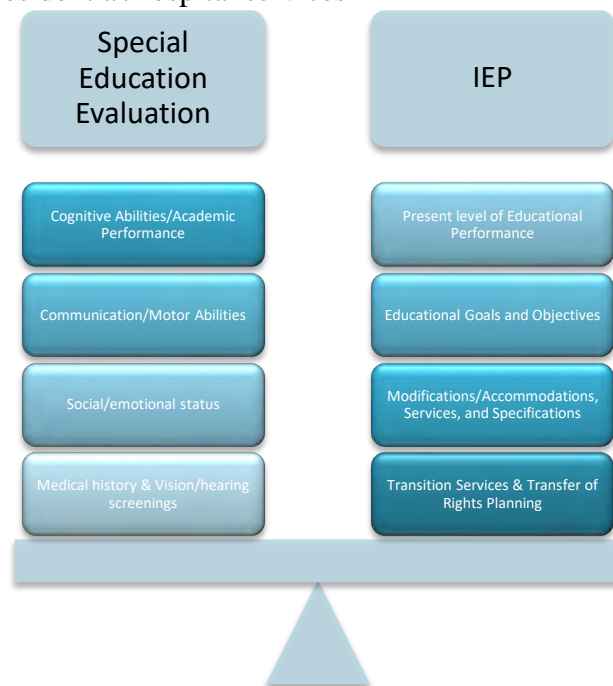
Special Education Evaluation

Cognitive Abilities/Academic Performance

Communication/Motor Abilities

Social/emotional status

Medical history & Vision/hearing screenings

IEP

Present level of Educational Performance

Educational Goals and Objectives

Modifications/Accommodations, Services, and Specifications

Transition Services & Transfer of Rights Planning